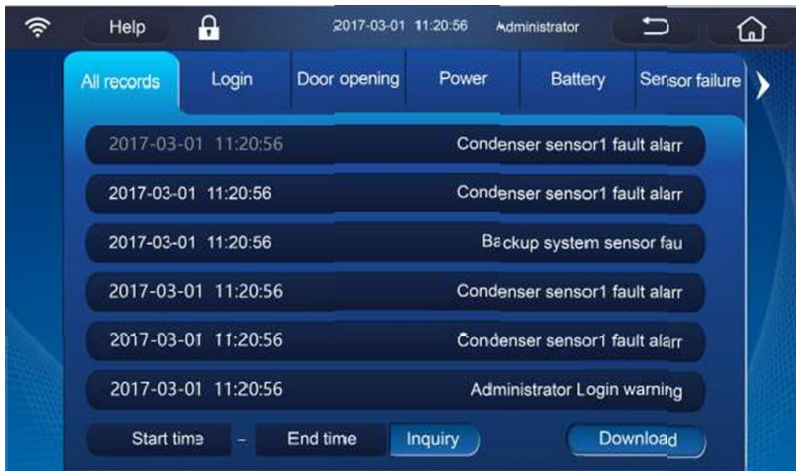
Help 2017-03-01 11:20:56 Administrator

All records Login Door opening Power Battery Sensor failure

2017-03-01 11:20:56 Condenser sensor1 fault alarr

2017-03-01 11:20:56 Condenser sensor1 fault alarr

2017-03-01 11:20:56 Backup system sensor fau

2017-03-01 11:20:56 Condenser sensor1 fault alarr

2017-03-01 11:20:56 Condenser sensor1 fault alarr

2017-03-01 11:20:56 Administrator Login warning

Start time - End time Inquiry Download